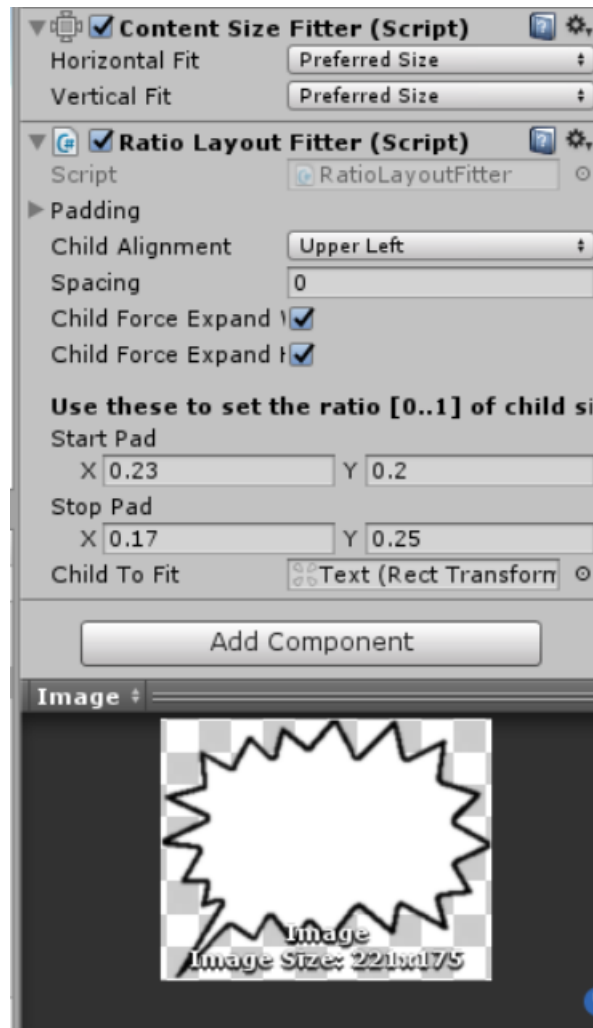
Content Size Fitter (Script)
Horizontal Fit | Preferred Size
Vertical Fit | Preferred Size

Ratio Layout Fitter (Script)
Script | RatioLayoutFitter
Padding
Child Alignment | Upper Left
Spacing | 0
Child Force Expand \
Child Force Expand I

Use these to set the ratio [0..1] of child si
Start Pad
X 0.23 Y 0.2
Stop Pad
X 0.17 Y 0.25
Child To Fit | Text (Rect Transform

Add Component

Image

Image
Image Size: 221x175